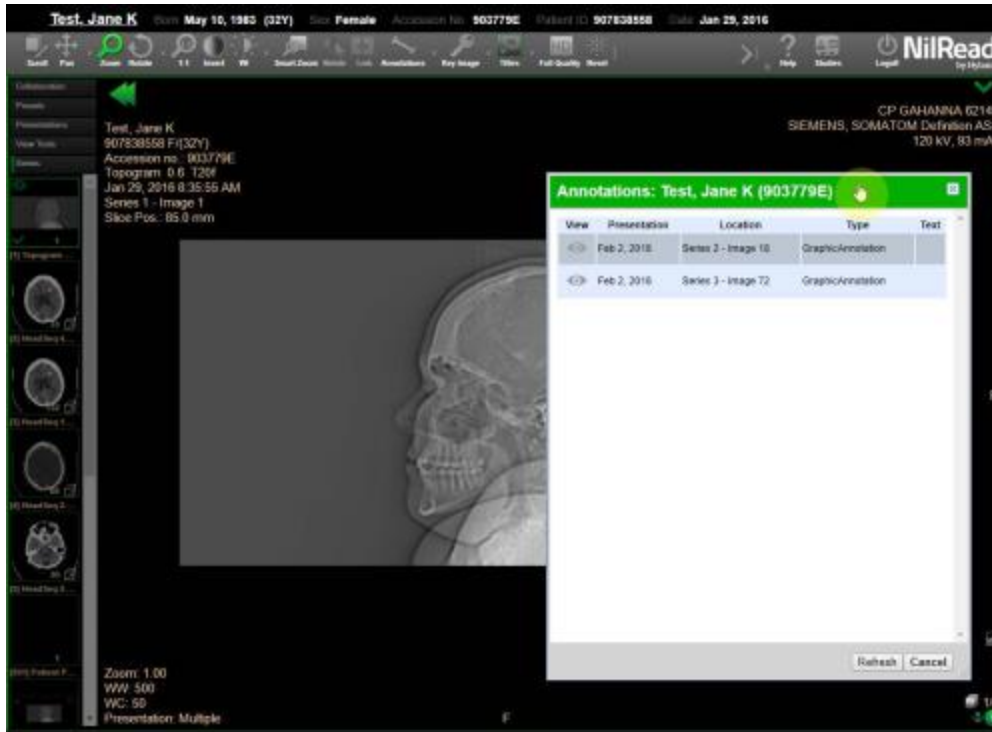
Test, Jane K Born May 10, 1983 (32Y) Sex Female Accession No 903779E Patient ID 907838558 Date Jan 29, 2016

Scroll Pan Zoom Rotate 1:1 Invert W Smart Zoom Annotations Key Image Titles Full Quality Reset Help Studies Logoff

NilRead

Collaboration
Presets
Presentations
View Tools
Series

Test, Jane K
907838558 F(32Y)
Accession no.: 903779E
Topogram 0.6 T20f
Jan 29, 2016 8:35:55 AM
Series 1 - Image 1
Slice Pos.: 85.0 mm

CP GAHANNA 6214
SIEMENS, SOMATOM Definition AS
120 kV, 93 mA

Annotations: Test, Jane K (903779E)

| View | Presentation | Location | Type | Text |
|---|---|---|---|---|
| | Feb 2, 2016 | Series 2 - Image 18 | GraphicAnnotation | |
| | Feb 2, 2016 | Series 3 - Image 72 | GraphicAnnotation | |

Refresh Cancel

Zoom: 1.00
WW: 500
WC: 50
Presentation: Multiple

F